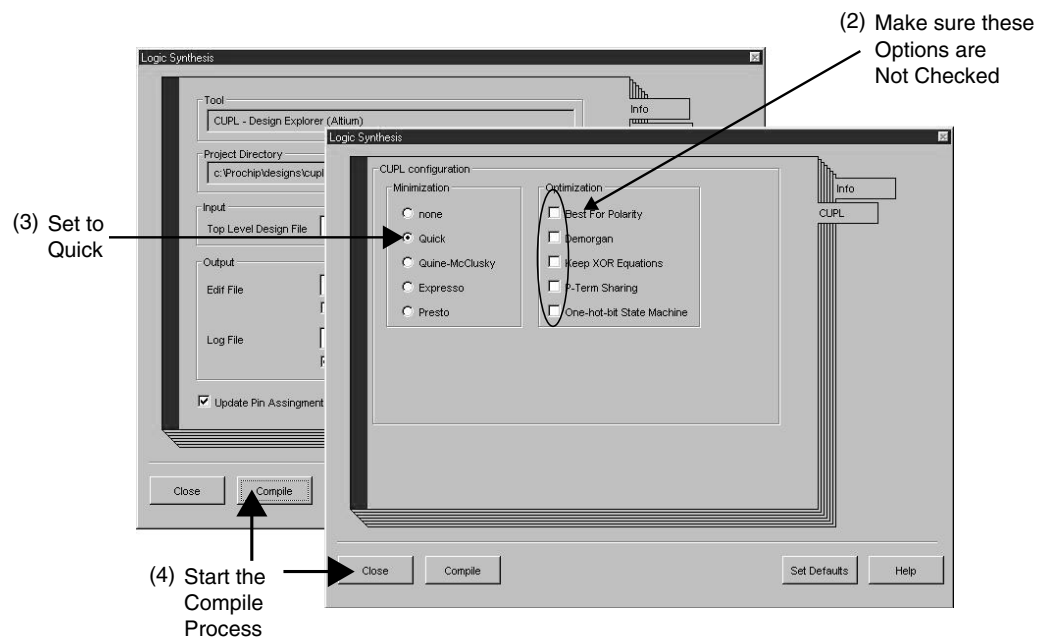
(2) Make sure these Options are Not Checked

Logic Synthesis

Tool
CUPL - Design Explorer (Altium)

Info

Project Directory
c:\Prochip\designs\cupl

Input
Top Level Design File

Output
Edit File

Log File

Update Pin Assingment

Close
Compile

Logic Synthesis

CUPL configuration
Minimization
none
Quick
Quine-McClusky
Expresso
Presto

Optimization
Best For Polarity
Demorgan
Keep XOR Equations
P-Term Sharing
One-hot-bit State Machine

Info
CUPL

(3) Set to Quick

(4) Start the Compile Process

Close
Compile
Set Defaults
Help